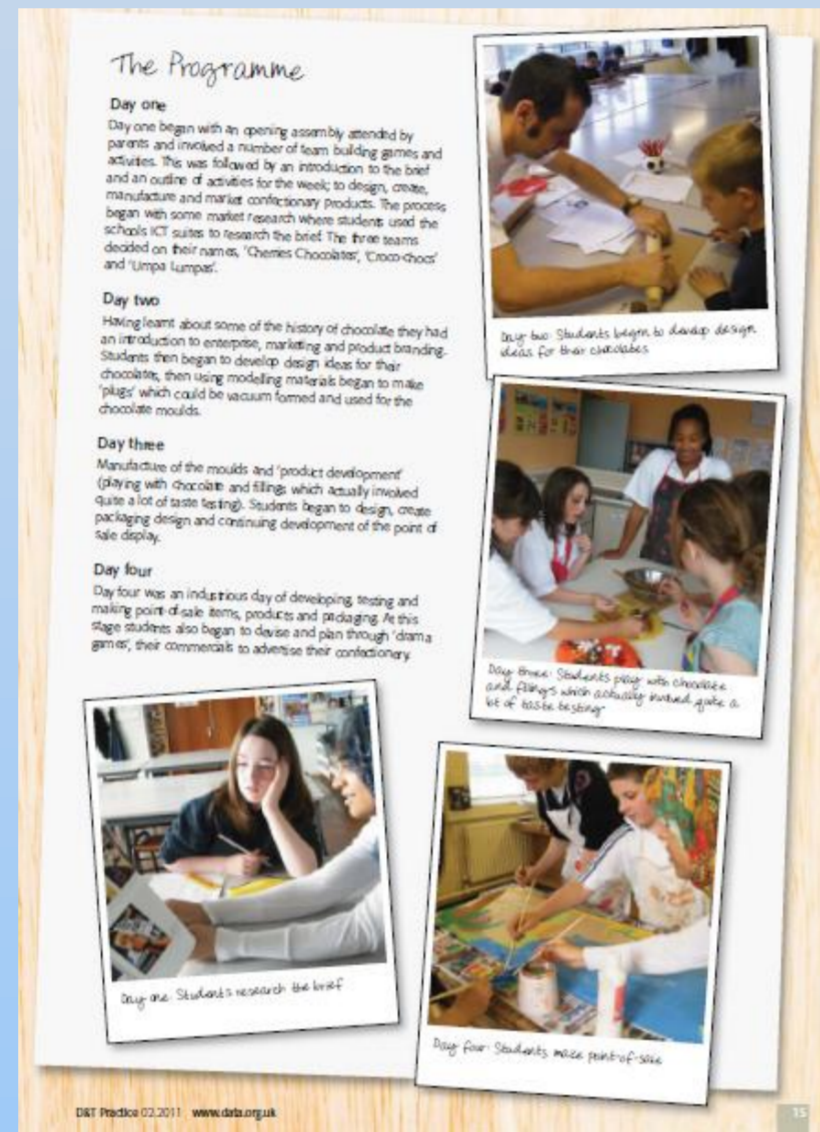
The Programme

Day one

Day one began with an opening assembly attended by parents and involved a number of team building games and activities. This was followed by an introduction to the brief and an outline of activities for the week; to design, create, manufacture and market confectionary products. The process began with some market research where students used the schools ICT suites to research the brief. The three teams decided on their names, 'Cherries Chocolates', 'Croco-chocs' and 'Umpa Lumpas'.

Day two

Having learnt about some of the history of chocolate they had an introduction to enterprise, marketing and product branding. Students then began to develop design ideas for their chocolates, then using modelling materials began to make 'plugs' which could be vacuum formed and used for the chocolate moulds.

Day three

Manufacture of the moulds and 'product development' (playing with chocolate and fillings which actually involved quite a lot of taste testing). Students began to design, create packaging design and continuing development of the point of sale display.

Day four

Day four was an industrious day of developing, testing and making point-of-sale items, products and packaging. At this stage students also began to devise and plan through 'drama games', their commercials to advertise their confectionery.

Day two: Students begin to develop design ideas for their chocolates

Day three: Students play with chocolate and fillings which actually involved quite a lot of taste testing

Day one: Students research the brief

Day four: Students make point-of-sale

D&T Practice 02.2011 www.data.org.uk

15